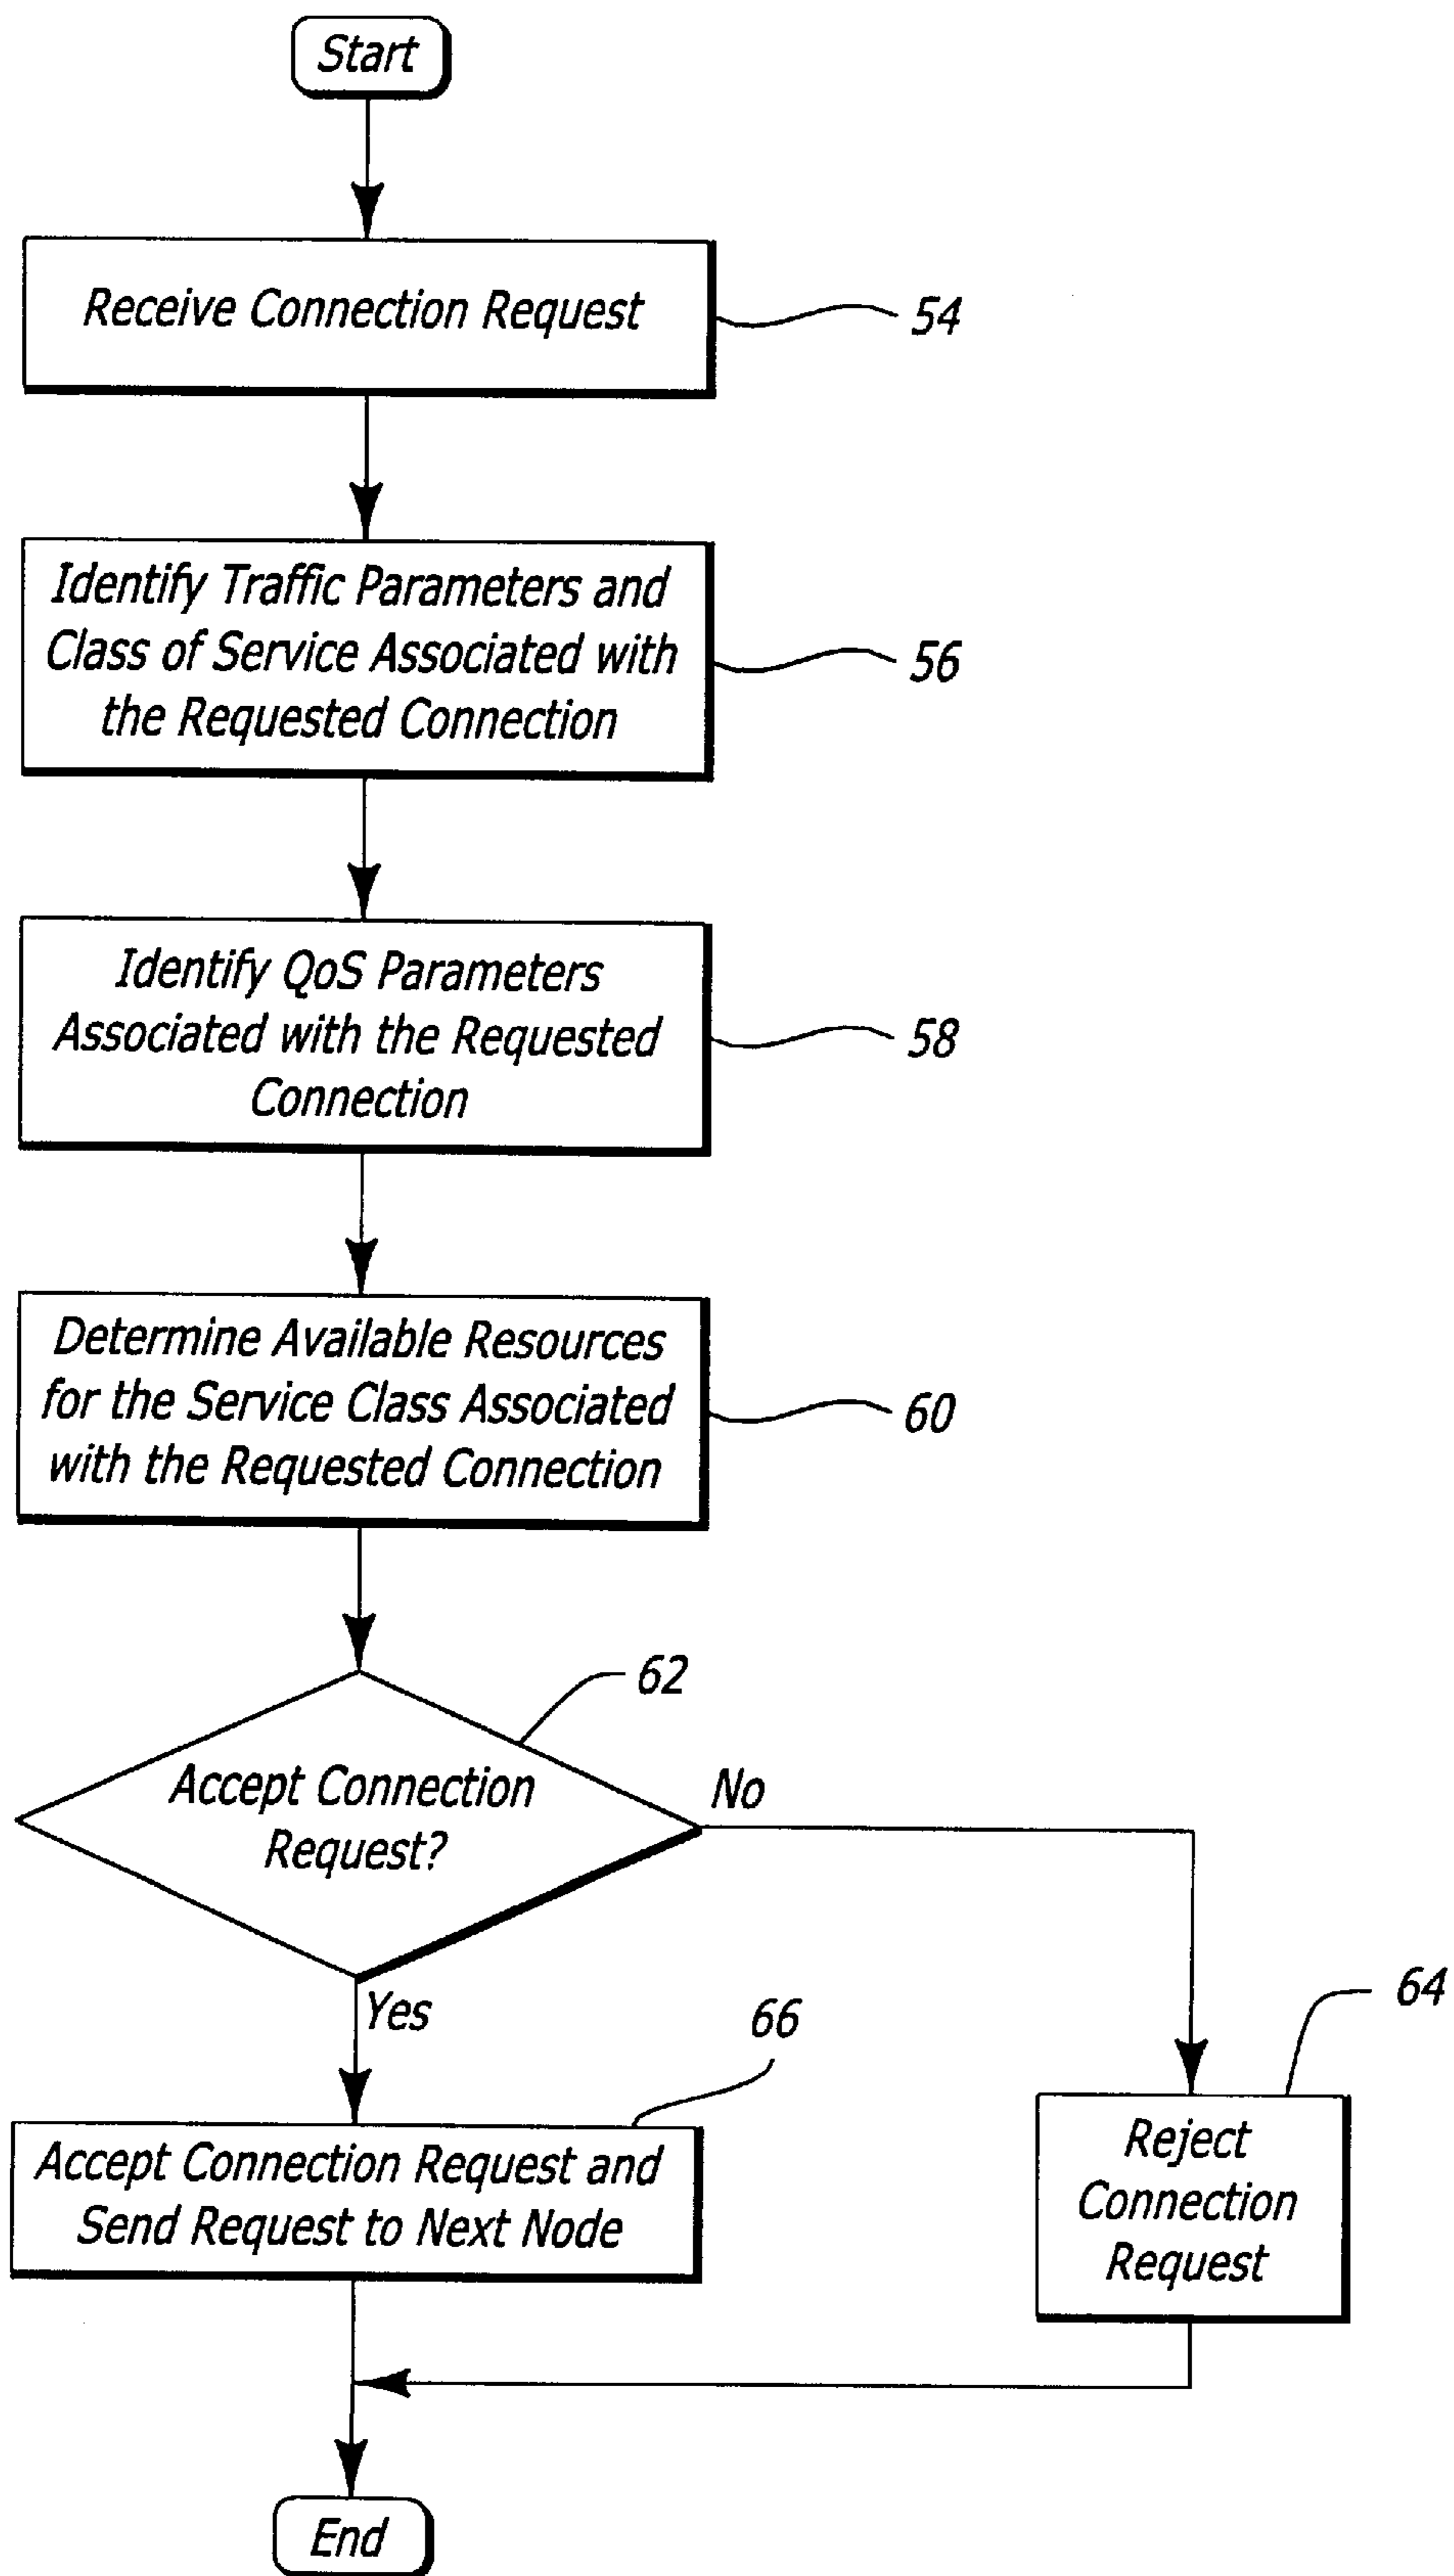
Start

Receive Connection Request

54

Identify Traffic Parameters and Class of Service Associated with the Requested Connection

56

Identify QoS Parameters Associated with the Requested Connection

58

Determine Available Resources for the Service Class Associated with the Requested Connection

60

62

Accept Connection Request?

No

Yes

66

64

Accept Connection Request and Send Request to Next Node

Reject Connection Request

End